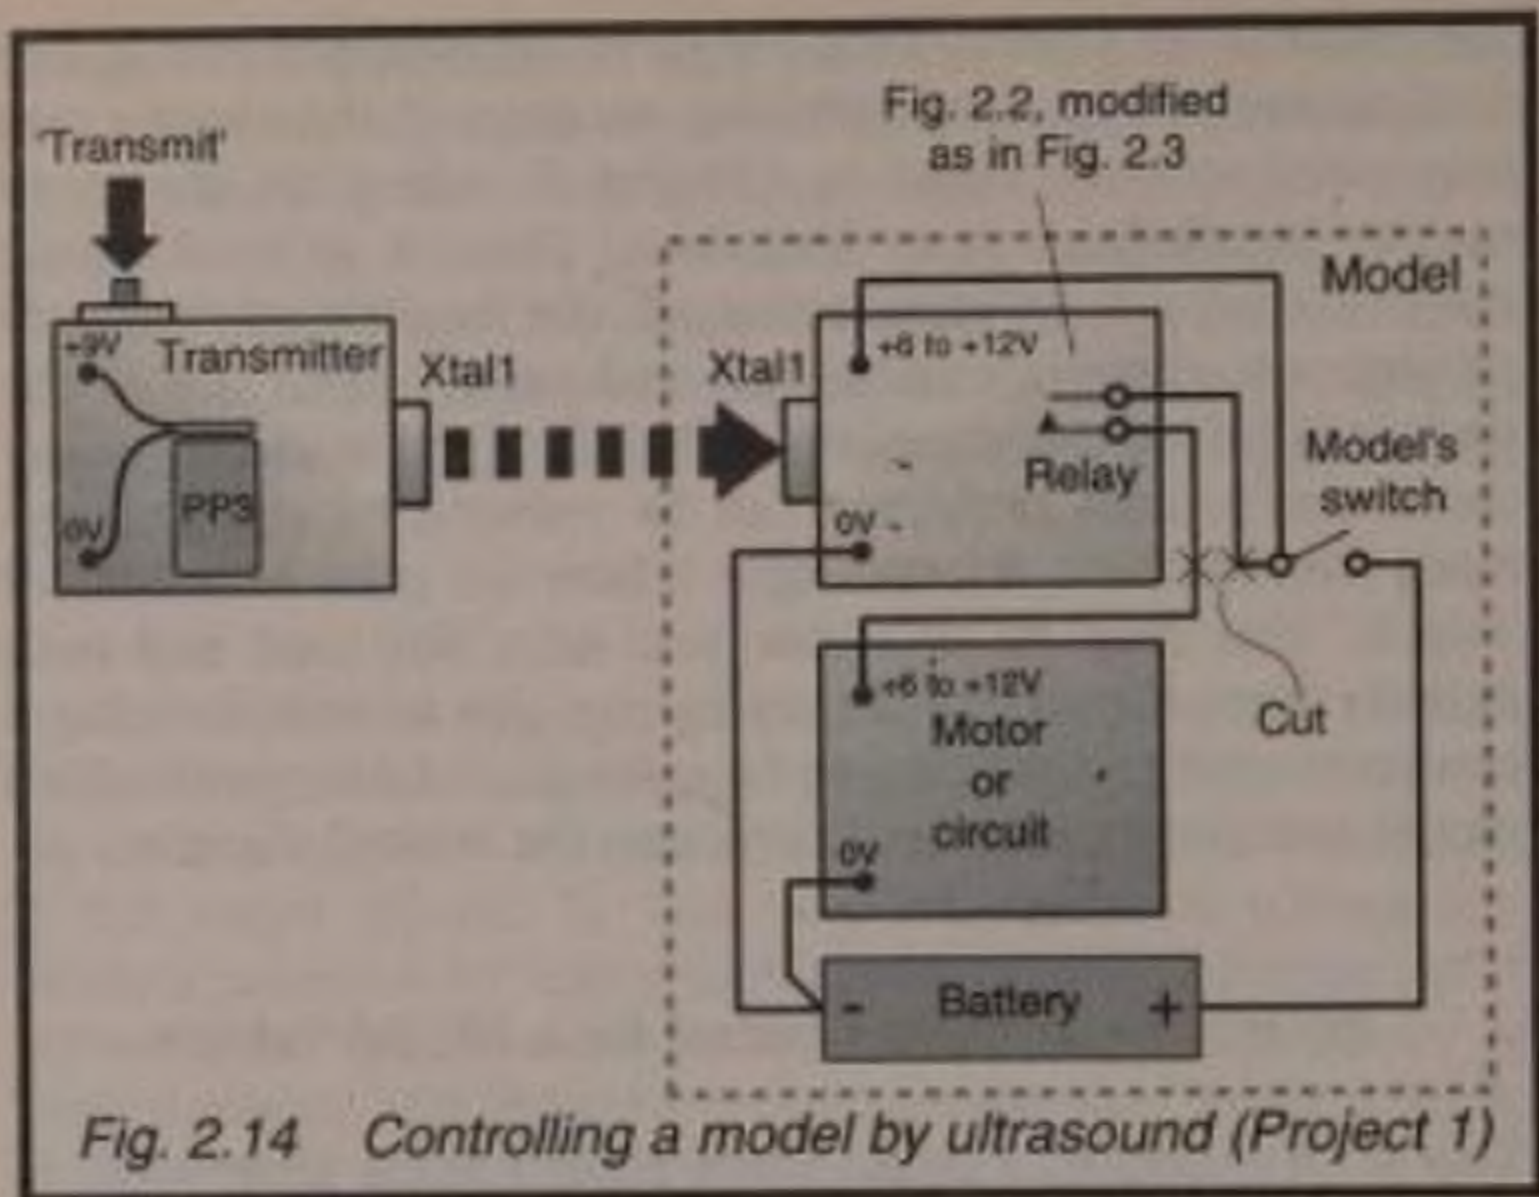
'Transmit'

+9V Transmitter

PP3

0V

Xtal1

Fig. 2.2, modified as in Fig. 2.3

Model

Xtal1

+6 to +12V

Relay

0V

Model's switch

Cut

+6 to +12V

Motor or circuit

0V

- Battery +

Fig. 2.14 Controlling a model by ultrasound (Project 1)